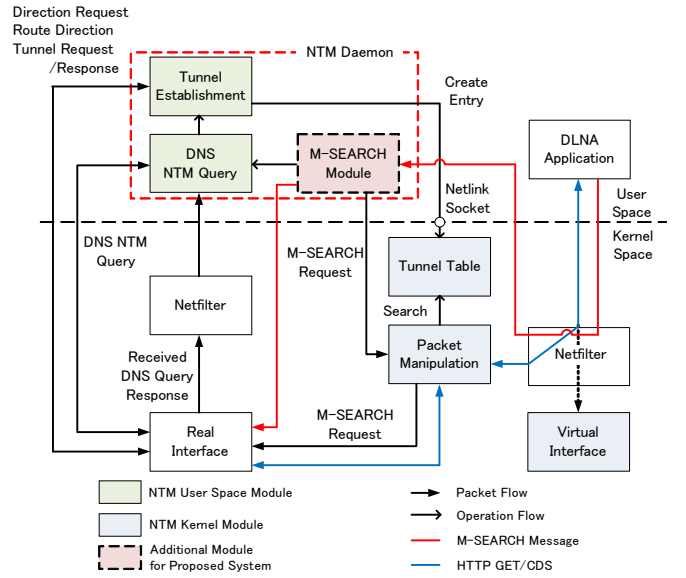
Direction Request
Route Direction
Tunnel Request
/Response

NTM Daemon

Tunnel Establishment

Create Entry

DNS NTM Query

M-SEARCH Module

DLNA Application

Netlink Socket

User Space

Kernel Space

DNS NTM Query

M-SEARCH Request

Tunnel Table

Netfilter

Search

Packet Manipulation

Netfilter

Received DNS Query Response

M-SEARCH Request

Real Interface

Virtual Interface

NTM User Space Module

NTM Kernel Module

Additional Module for Proposed System

Packet Flow

Operation Flow

M-SEARCH Message

HTTP GET/CDS